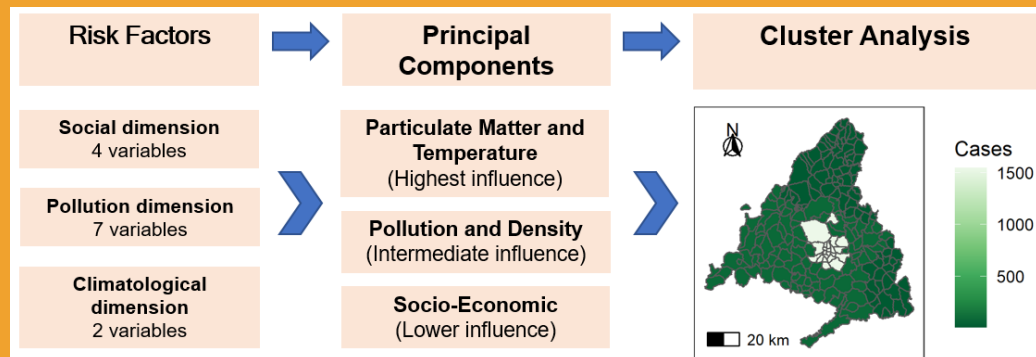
Risk Factors

Principal Components

Cluster Analysis

Social dimension
4 variables

Pollution dimension
7 variables

Climatological dimension
2 variables

Particulate Matter and Temperature
(Highest influence)

Pollution and Density
(Intermediate influence)

Socio-Economic
(Lower influence)

N

20 km

Cases
1500
1000
500